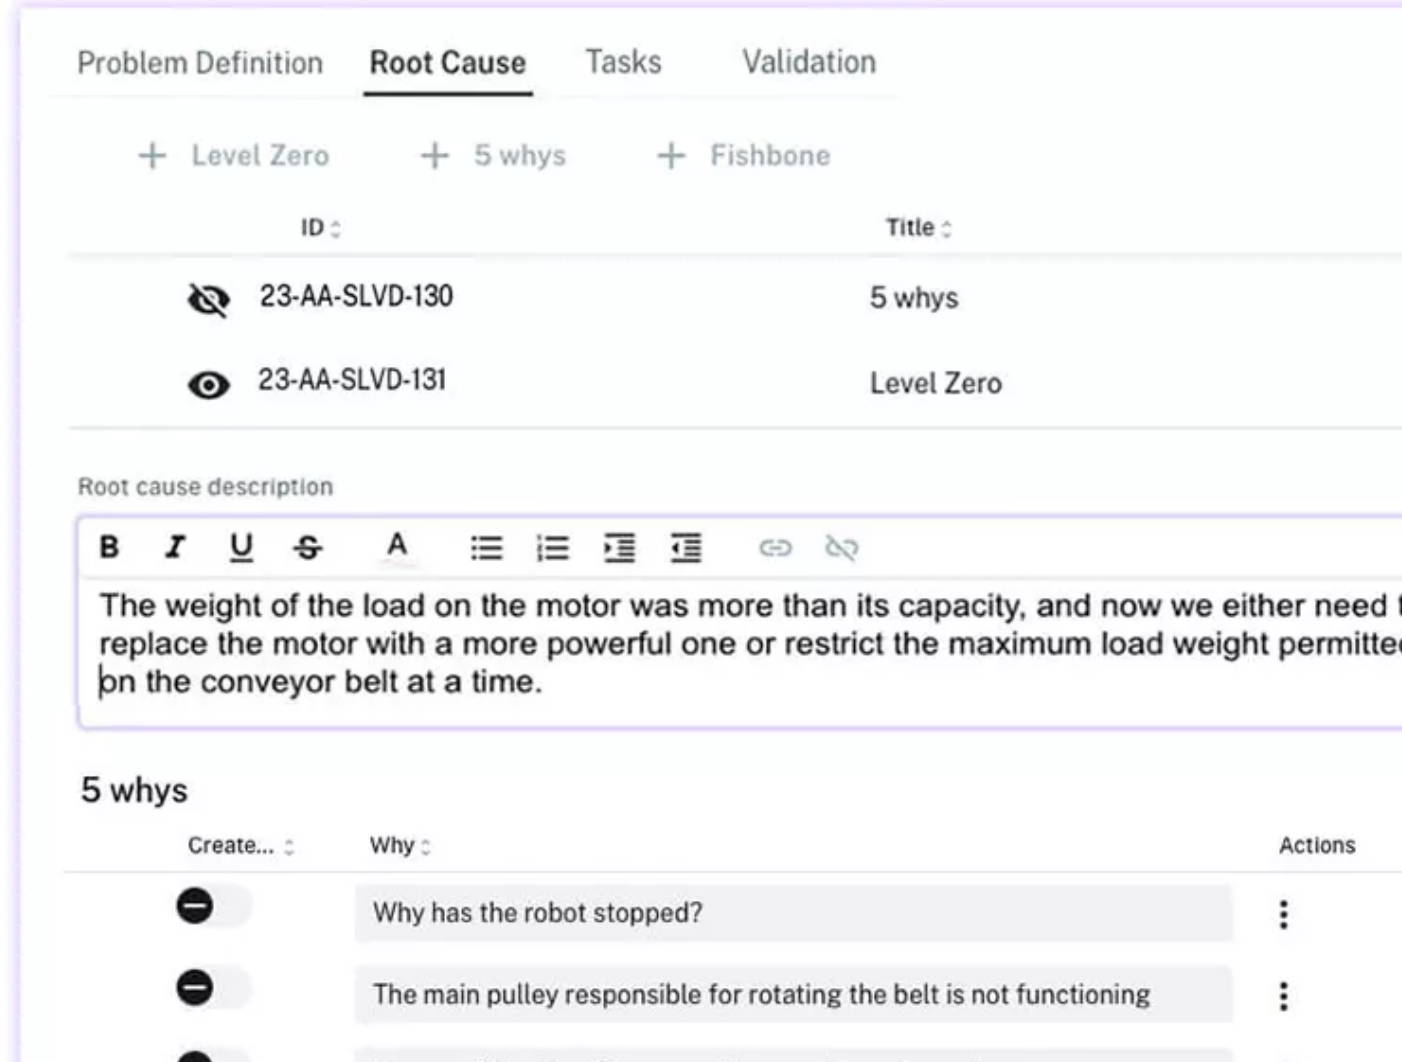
Problem Definition Root Cause Tasks Validation

+ Level Zero + 5 whys + Fishbone

| ID | Title |
|---|---|
| 23-AA-SLVD-130 | 5 whys |
| 23-AA-SLVD-131 | Level Zero |

Root cause description

B I U S A

The weight of the load on the motor was more than its capacity, and now we either need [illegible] replace the motor with a more powerful one or restrict the maximum load weight permitte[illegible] on the conveyor belt at a time.

5 whys

| Create... | Why | Actions |
|---|---|---|
| | Why has the robot stopped? | |
| | The main pulley responsible for rotating the belt is not functioning | |